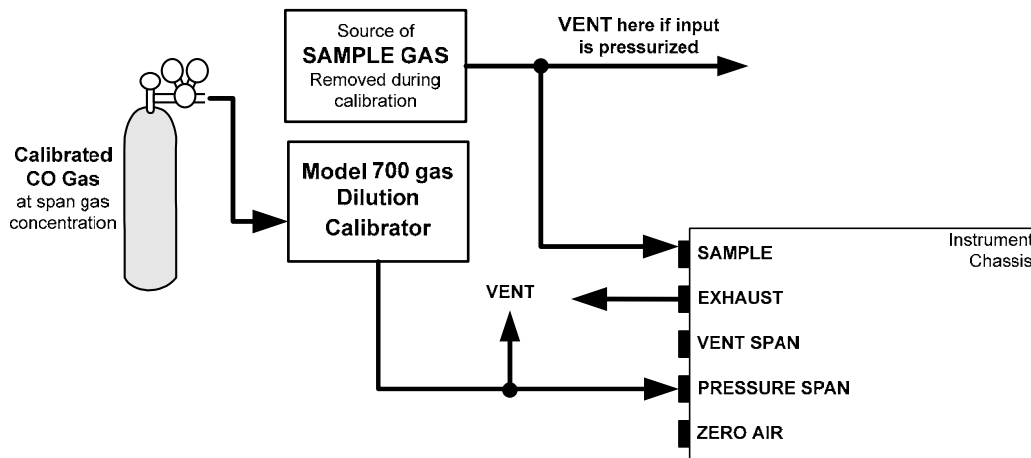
Source of
SAMPLE GAS
Removed during calibration

VENT here if input is pressurized

Calibrated CO Gas
at span gas concentration

Model 700 gas Dilution Calibrator

Instrument
Chassis

SAMPLE

VENT

EXHAUST

VENT SPAN

PRESSURE SPAN

ZERO AIR